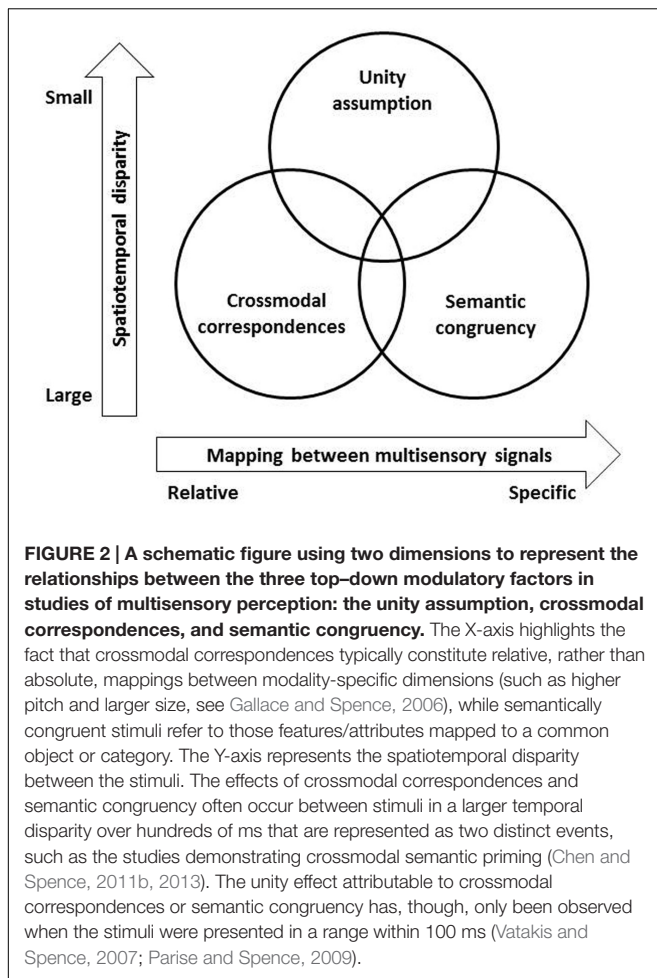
Small

Spatiotemporal disparity

Large

Unity assumption

Crossmodal correspondences

Semantic congruency

Mapping between multisensory signals

Relative

Specific

**FIGURE 2 | A schematic figure using two dimensions to represent the relationships between the three top–down modulatory factors in studies of multisensory perception: the unity assumption, crossmodal correspondences, and semantic congruency.** The X-axis highlights the fact that crossmodal correspondences typically constitute relative, rather than absolute, mappings between modality-specific dimensions (such as higher pitch and larger size, see Gallace and Spence, 2006), while semantically congruent stimuli refer to those features/attributes mapped to a common object or category. The Y-axis represents the spatiotemporal disparity between the stimuli. The effects of crossmodal correspondences and semantic congruency often occur between stimuli in a larger temporal disparity over hundreds of ms that are represented as two distinct events, such as the studies demonstrating crossmodal semantic priming (Chen and Spence, 2011b, 2013). The unity effect attributable to crossmodal correspondences or semantic congruency has, though, only been observed when the stimuli were presented in a range within 100 ms (Vatakis and Spence, 2007; Parise and Spence, 2009).